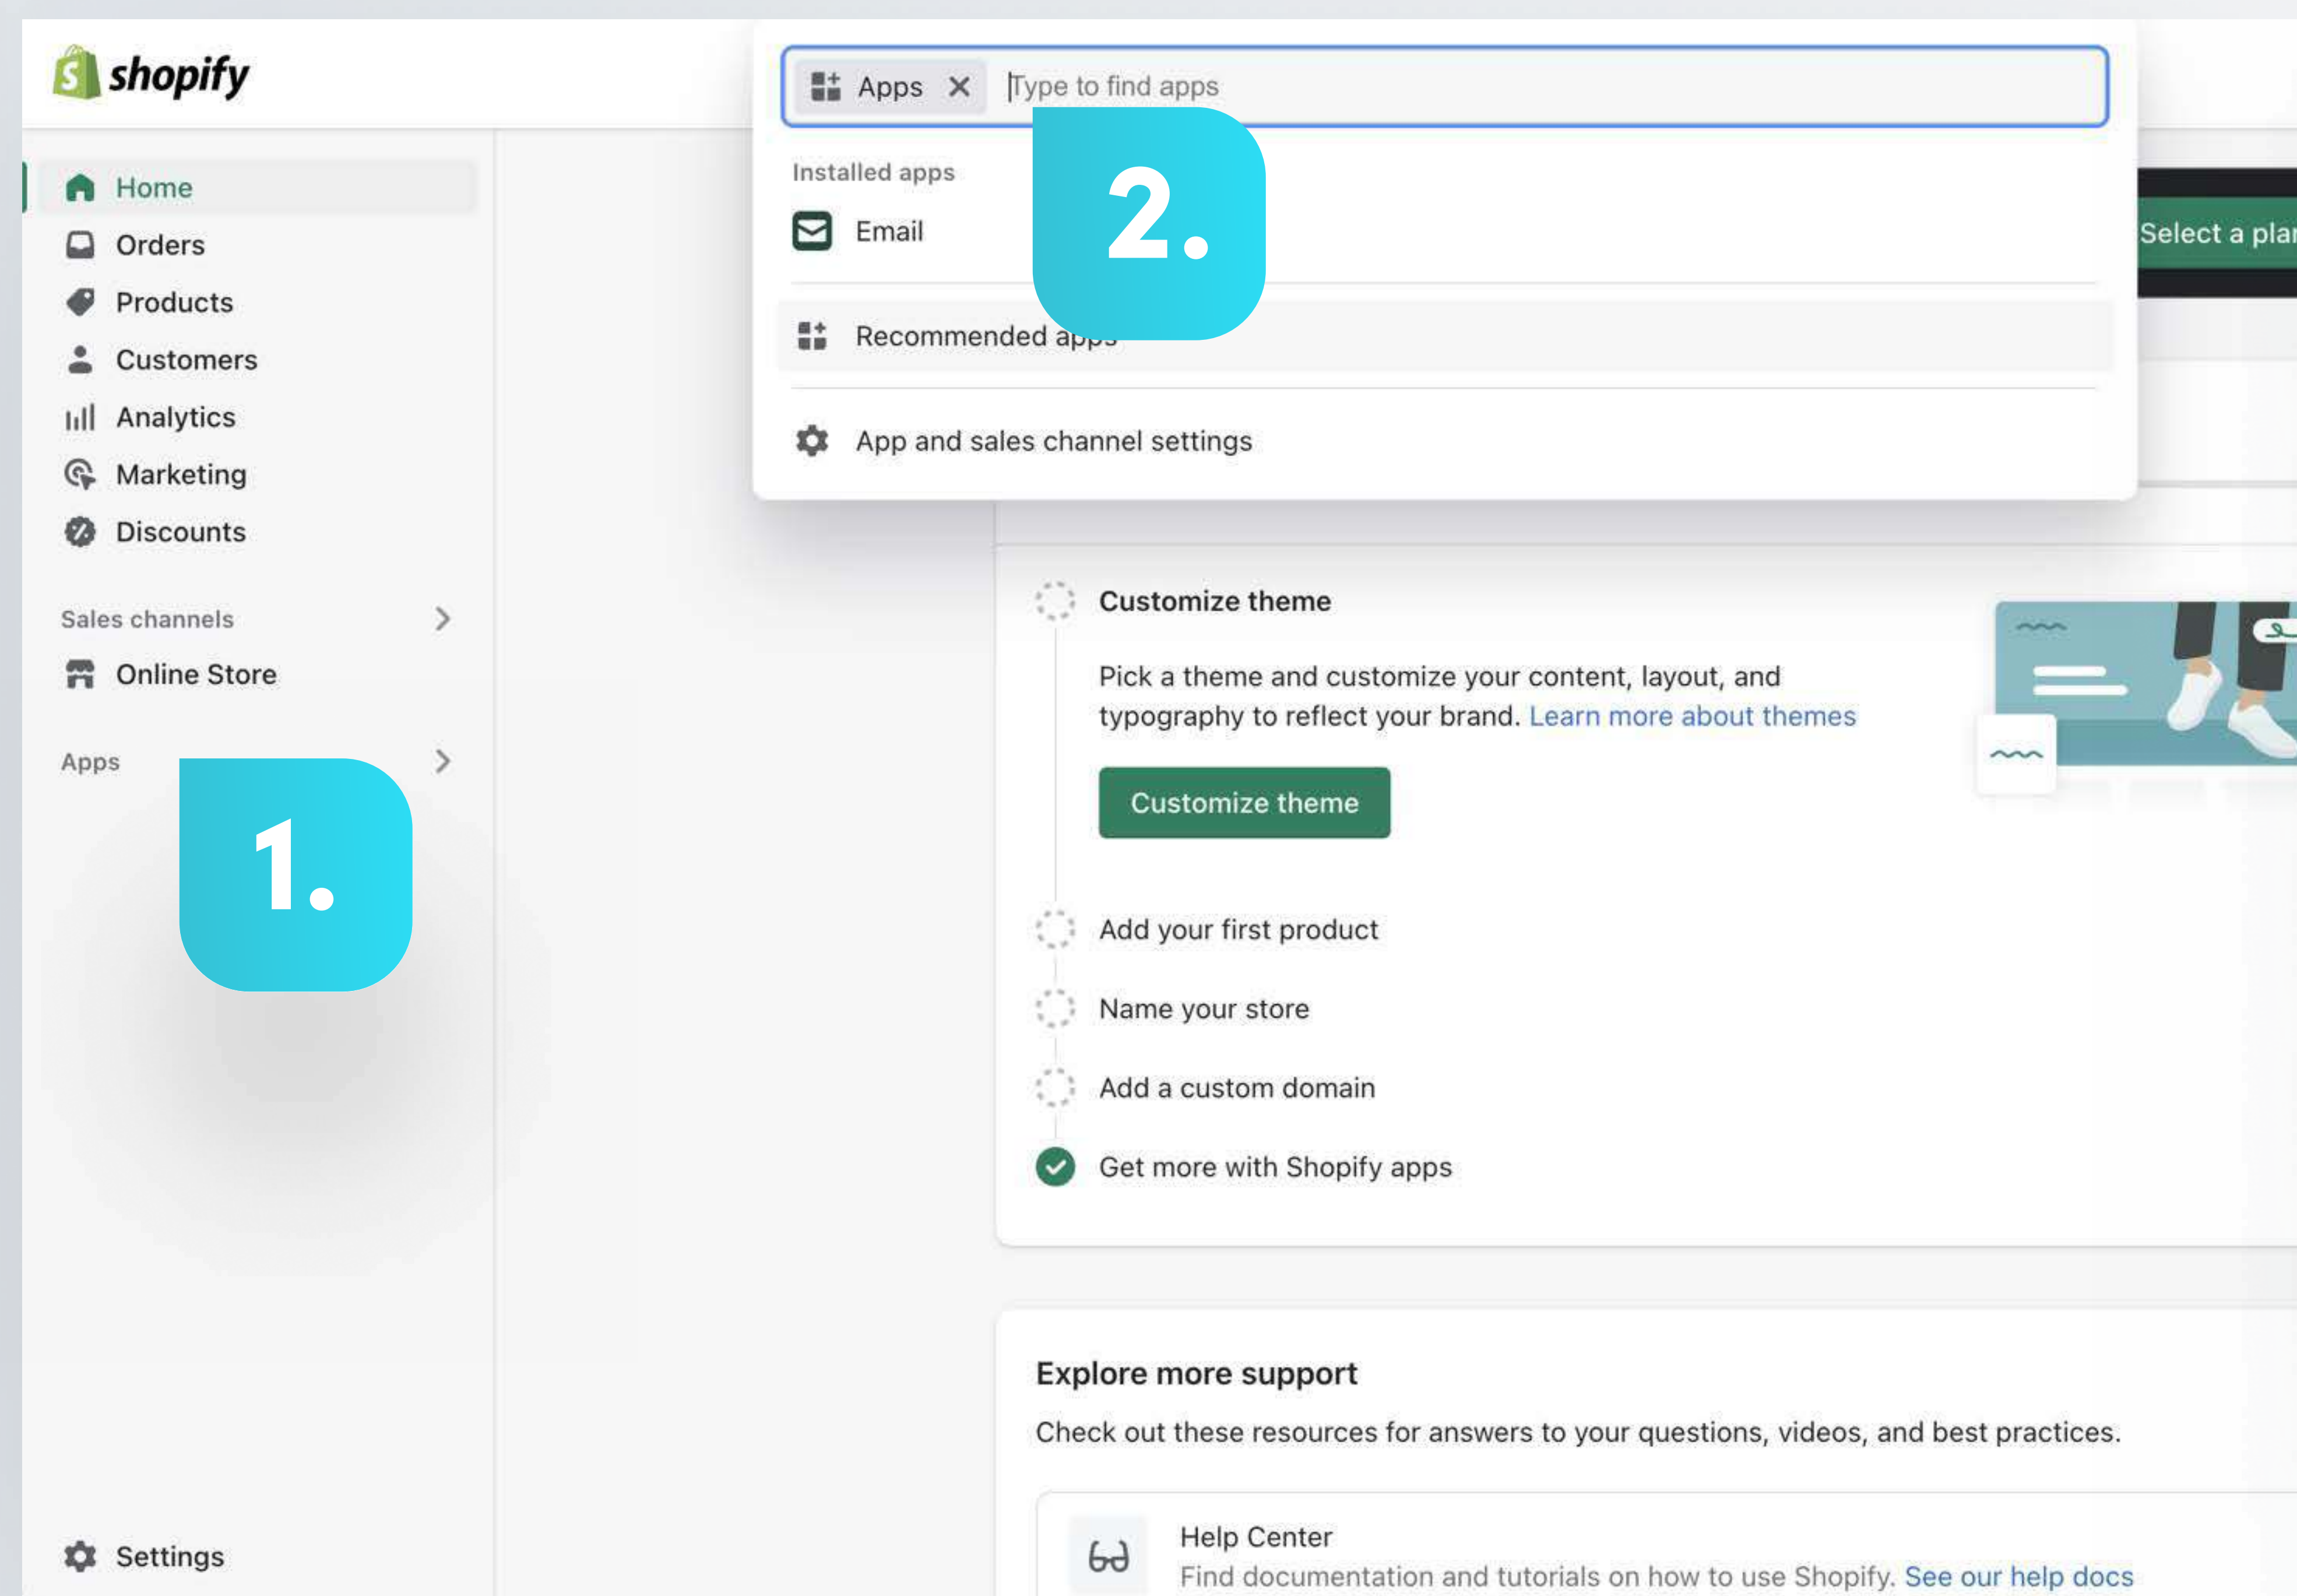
shopify

Home
Orders
Products
Customers
Analytics
Marketing
Discounts

Sales channels

Online Store

Apps

1.

Settings

Apps ✕ Type to find apps

2.

Installed apps

Email

Recommended apps

App and sales channel settings

Select a plan

Customize theme

Pick a theme and customize your content, layout, and typography to reflect your brand. Learn more about themes

Customize theme

Add your first product

Name your store

Add a custom domain

Get more with Shopify apps

Explore more support

Check out these resources for answers to your questions, videos, and best practices.

Help Center

Find documentation and tutorials on how to use Shopify. See our help docs